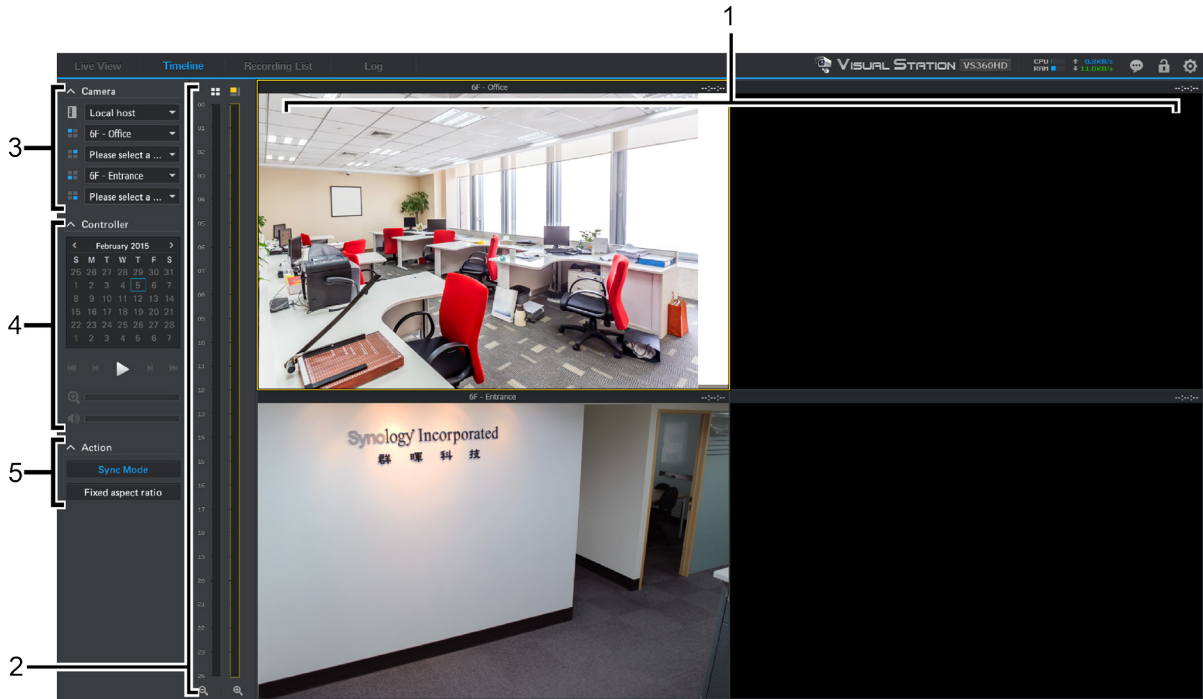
1

Live View Timeline Recording List Log

VISUAL STATION VS360HD

CPU
RAM

3

Camera

Local host

6F - Office

Please select a ...

6F - Entrance

Please select a ...

Controller

4

February 2015

| S | M | T | W | T | F | S |
|---|---|---|---|---|---|---|
| 25 | 26 | 27 | 28 | 29 | 30 | 31 |
| 1 | 2 | 3 | 4 | 5 | 6 | 7 |
| 8 | 9 | 10 | 11 | 12 | 13 | 14 |
| 15 | 16 | 17 | 18 | 19 | 20 | 21 |
| 22 | 23 | 24 | 25 | 26 | 27 | 28 |
| 1 | 2 | 3 | 4 | 5 | 6 | 7 |

5

Action

Sync Mode

Fixed aspect ratio

00 01 02 03 04 05 06 07 08 09 10 11 12 13 14 15 16 17 18 19 20 21 22 23 24

6F - Office

--:--:--

--:--:--

6F - Entrance

--:--:--

--:--:--

Synology Incorporated
群 暉 科 技

2